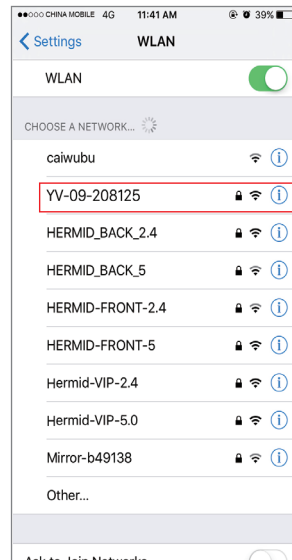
●●○○○ CHINA MOBILE 4G 11:41 AM 39%

Settings WLAN

WLAN

CHOOSE A NETWORK...

caiwubu

YV-09-208125

HERMID_BACK_2.4

HERMID_BACK_5

HERMID-FRONT-2.4

HERMID-FRONT-5

Hermid-VIP-2.4

Hermid-VIP-5.0

Mirror-b49138

Other...

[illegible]